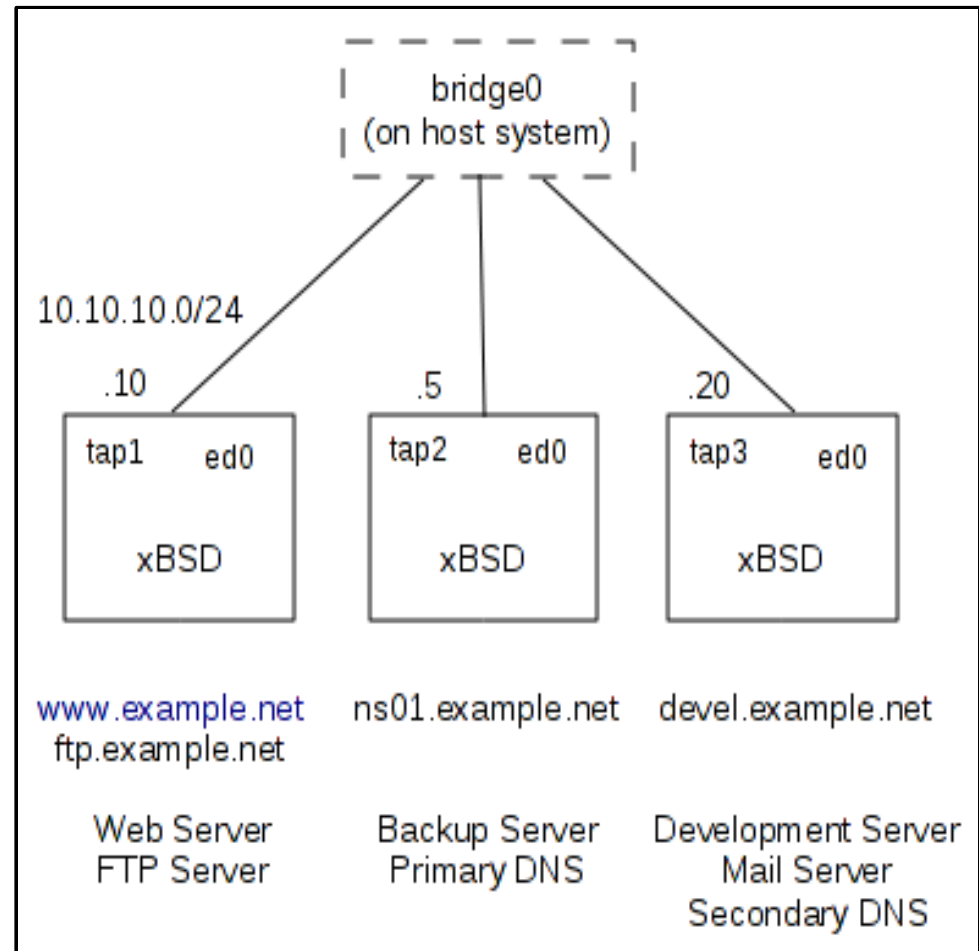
bridge0
(on host system)

10.10.10.0/24

.10

tap1 ed0

xBSD

.5

tap2 ed0

xBSD

.20

tap3 ed0

xBSD

www.example.net
ftp.example.net

Web Server
FTP Server

ns01.example.net

Backup Server
Primary DNS

devel.example.net

Development Server
Mail Server
Secondary DNS